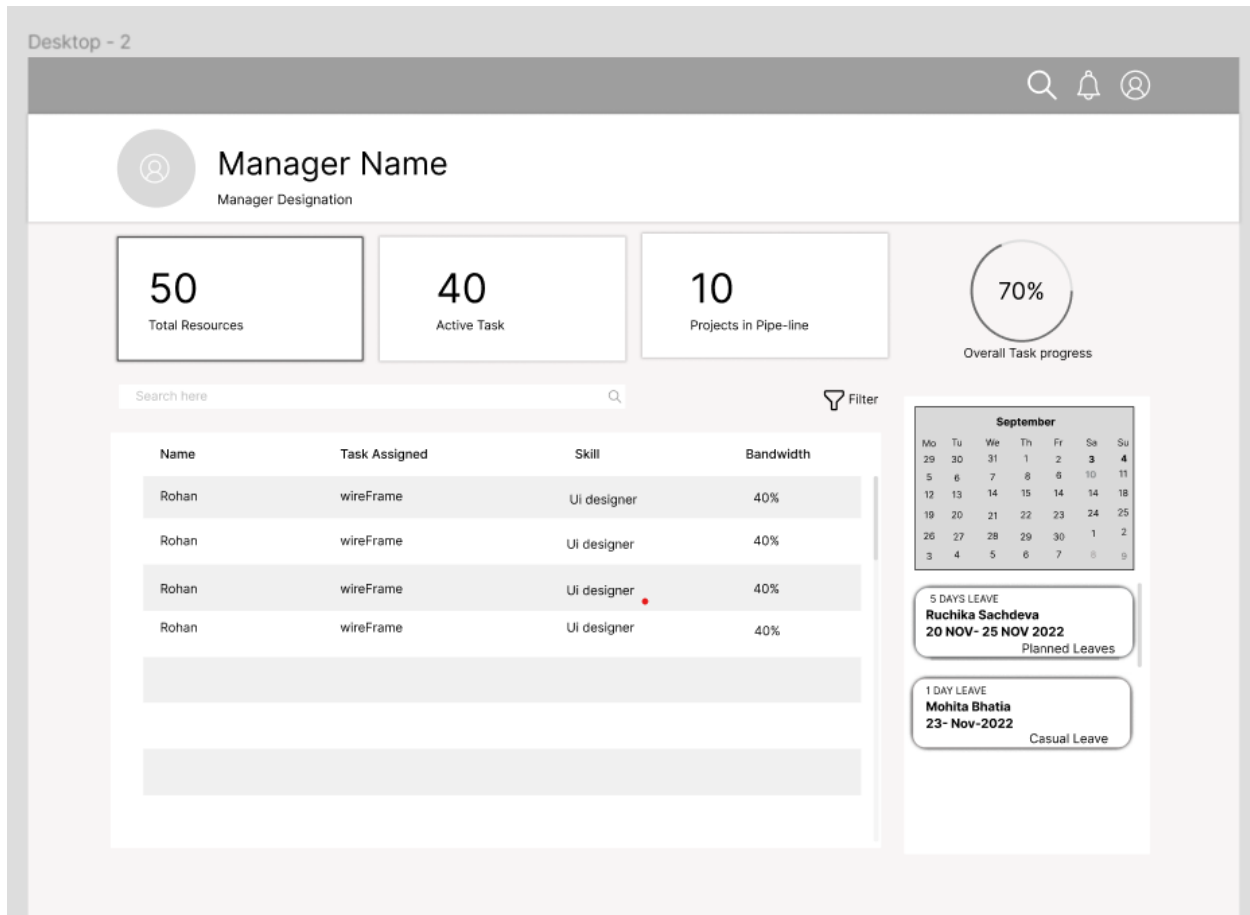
Desktop - 2

Manager Name
Manager Designation

50
Total Resources

40
Active Task

10
Projects in Pipe-line

70%
Overall Task progress

Search here

Filter

| Name | Task Assigned | Skill | Bandwidth |
|---|---|---|---|
| Rohan | wireFrame | Ui designer | 40% |
| Rohan | wireFrame | Ui designer | 40% |
| Rohan | wireFrame | Ui designer | 40% |
| Rohan | wireFrame | Ui designer | 40% |

September

| Mo | Tu | We | Th | Fr | Sa | Su |
|---|---|---|---|---|---|---|
| 29 | 30 | 31 | 1 | 2 | 3 | 4 |
| 5 | 6 | 7 | 8 | 6 | 10 | 11 |
| 12 | 13 | 14 | 15 | 14 | 14 | 18 |
| 19 | 20 | 21 | 22 | 23 | 24 | 25 |
| 26 | 27 | 28 | 29 | 30 | 1 | 2 |
| 3 | 4 | 5 | 6 | 7 | 8 | 9 |

5 DAYS LEAVE
Ruchika Sachdeva
20 NOV- 25 NOV 2022
Planned Leaves

1 DAY LEAVE
Mohita Bhatia
23- Nov-2022
Casual Leave